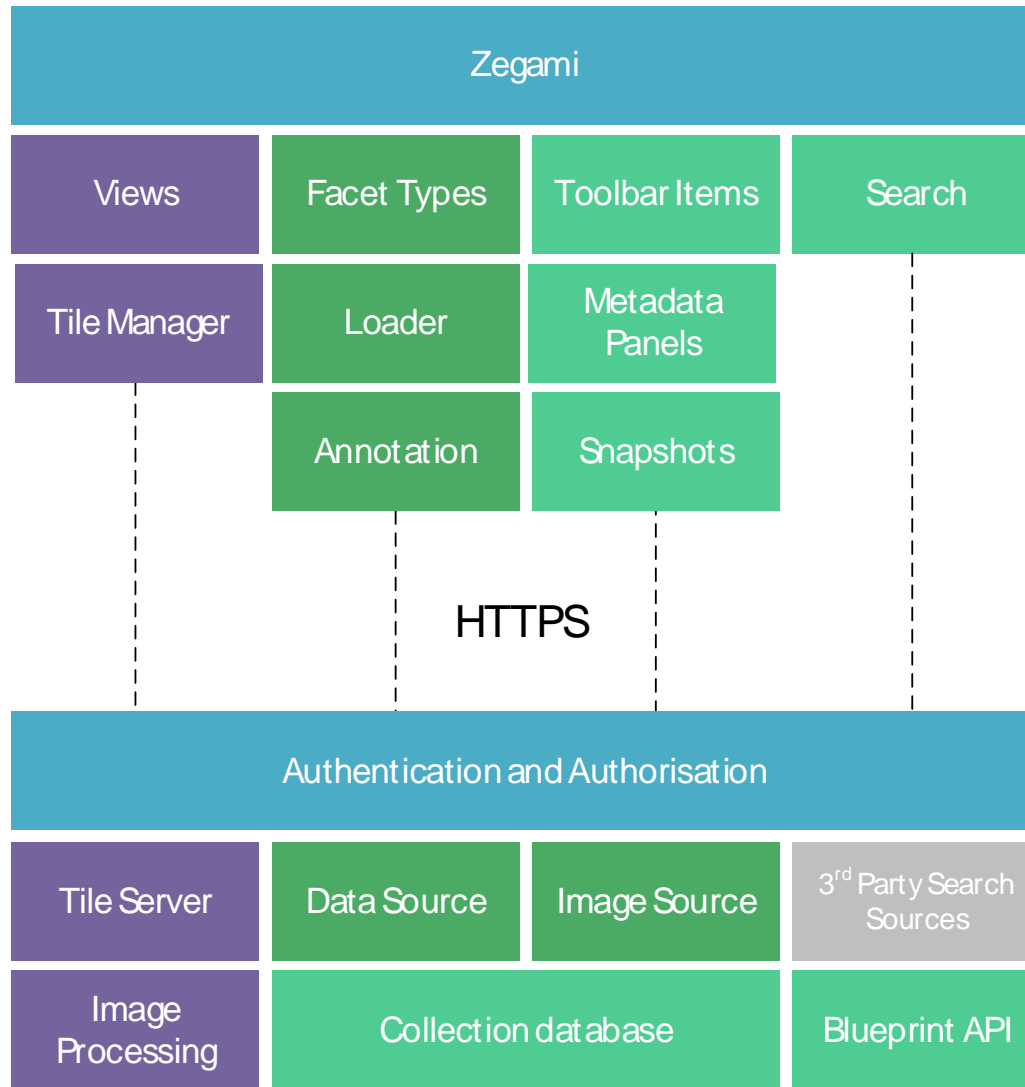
Zegami

Views

Facet Types

Toolbar Items

Search

Tile Manager

Loader

Metadata Panels

Annotation

Snapshots

HTTPS

Authentication and Authorisation

Tile Server

Data Source

Image Source

3$^{rd}$ Party Search Sources

Image Processing

Collection database

Blueprint API